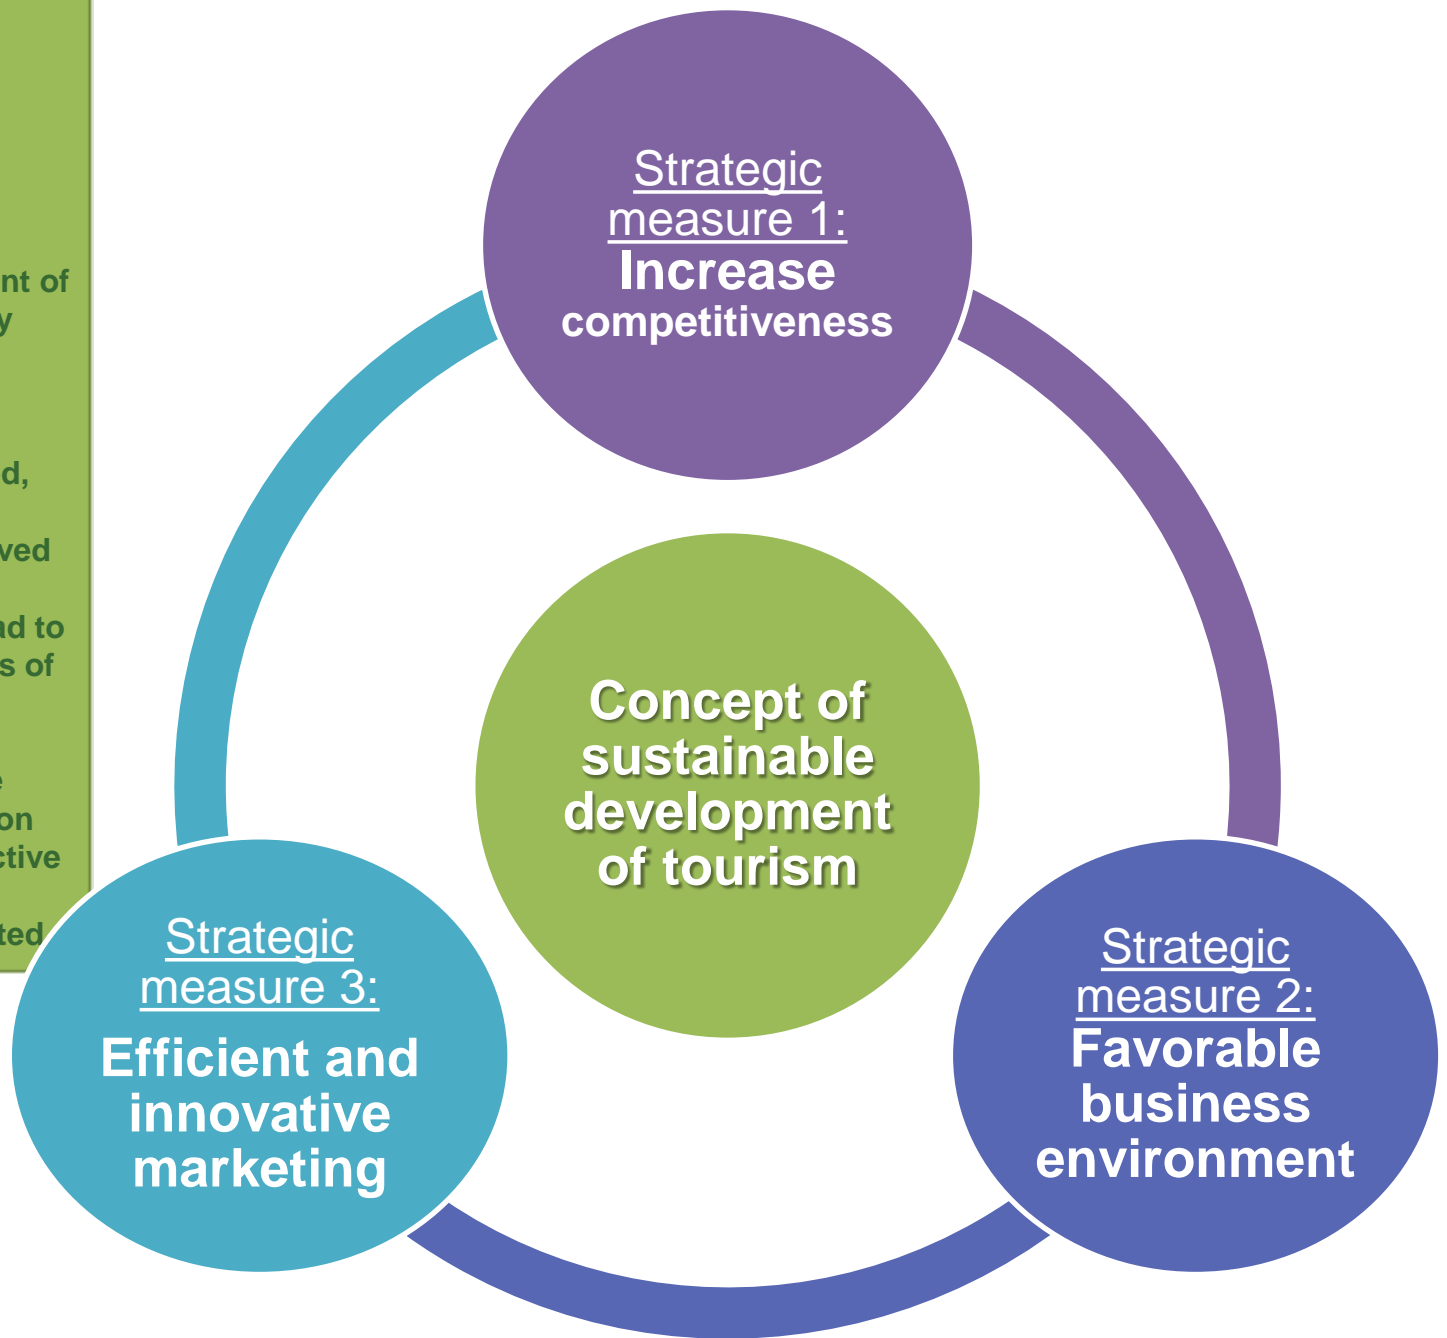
nt of
y

d,

ved

nd to
s of

e
on
ctive

ted

Strategic measure 1:
Increase competitiveness

Concept of sustainable development of tourism

Strategic measure 3:
Efficient and innovative marketing

Strategic measure 2:
Favorable business environment